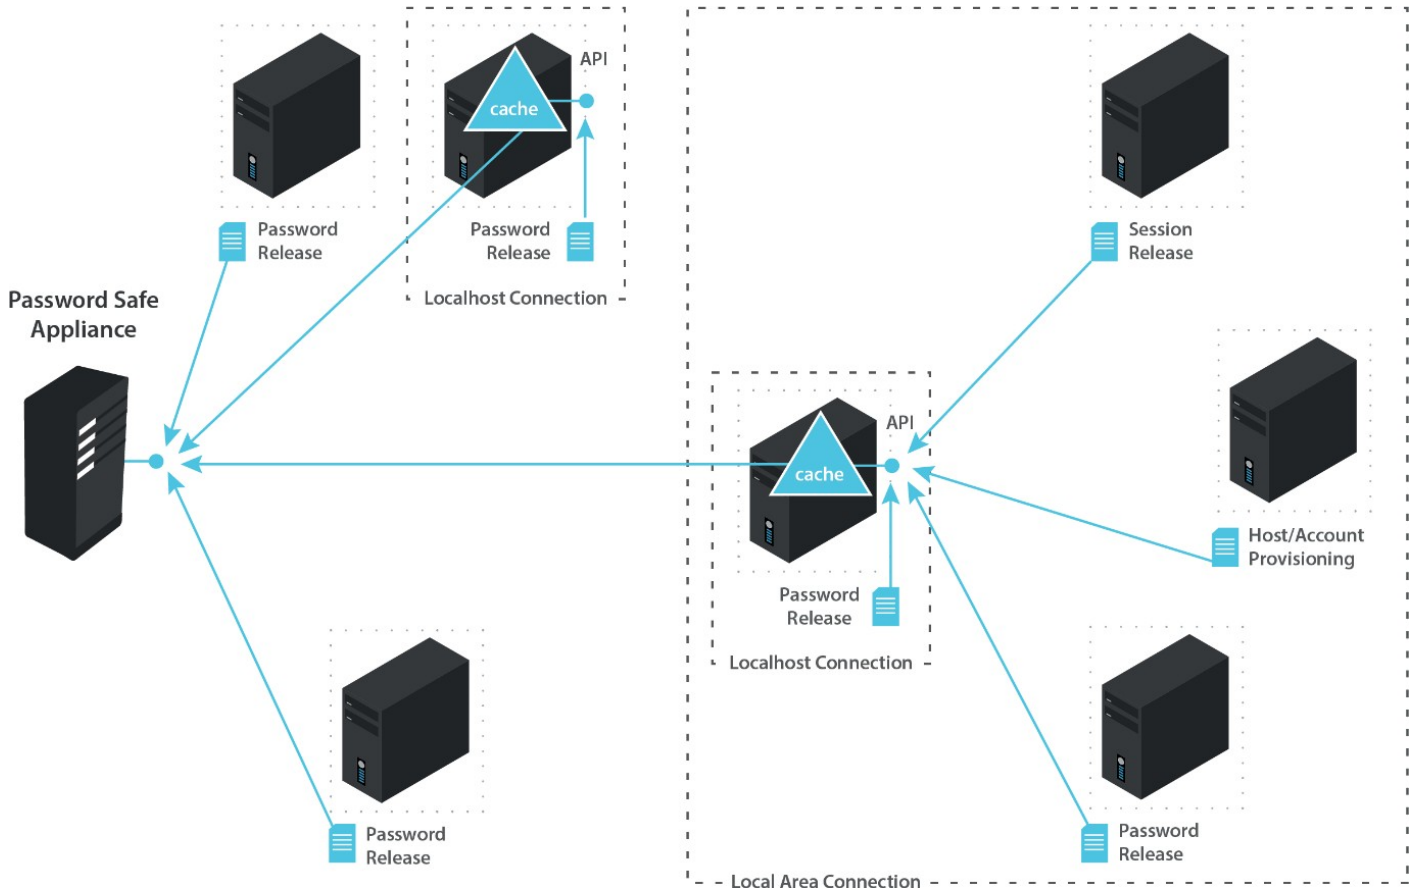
Password Release

cache

API

Password Release

Localhost Connection

Session Release

Password Safe Appliance

cache

API

Host/Account Provisioning

Password Release

Localhost Connection

Password Release

Password Release

Local Area Connection